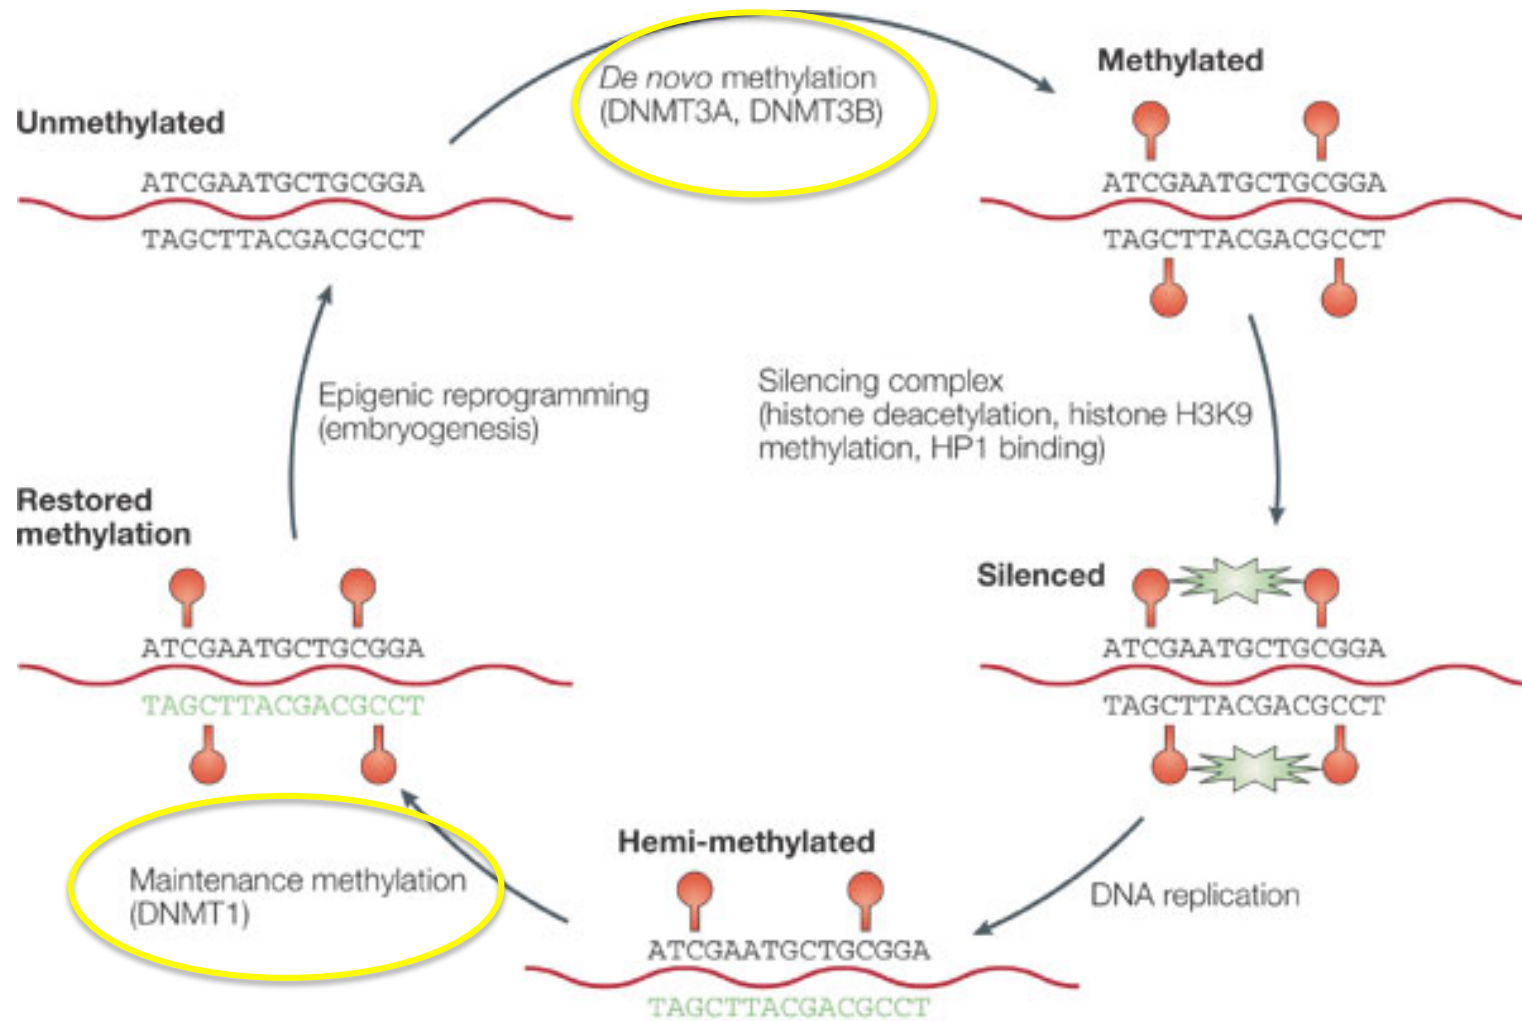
De novo methylation
(DNMT3A, DNMT3B)

Unmethylated

ATCGAATGCTGCGGA
TAGCTTACGACGCCT

Methylated

ATCGAATGCTGCGGA
TAGCTTACGACGCCT

Epigenic reprogramming
(embryogenesis)

Silencing complex
(histone deacetylation, histone H3K9 methylation, HP1 binding)

Restored methylation

ATCGAATGCTGCGGA
TAGCTTACGACGCCT

Silenced

ATCGAATGCTGCGGA
TAGCTTACGACGCCT

Maintenance methylation
(DNMT1)

Hemi-methylated

ATCGAATGCTGCGGA
TAGCTTACGACGCCT

DNA replication